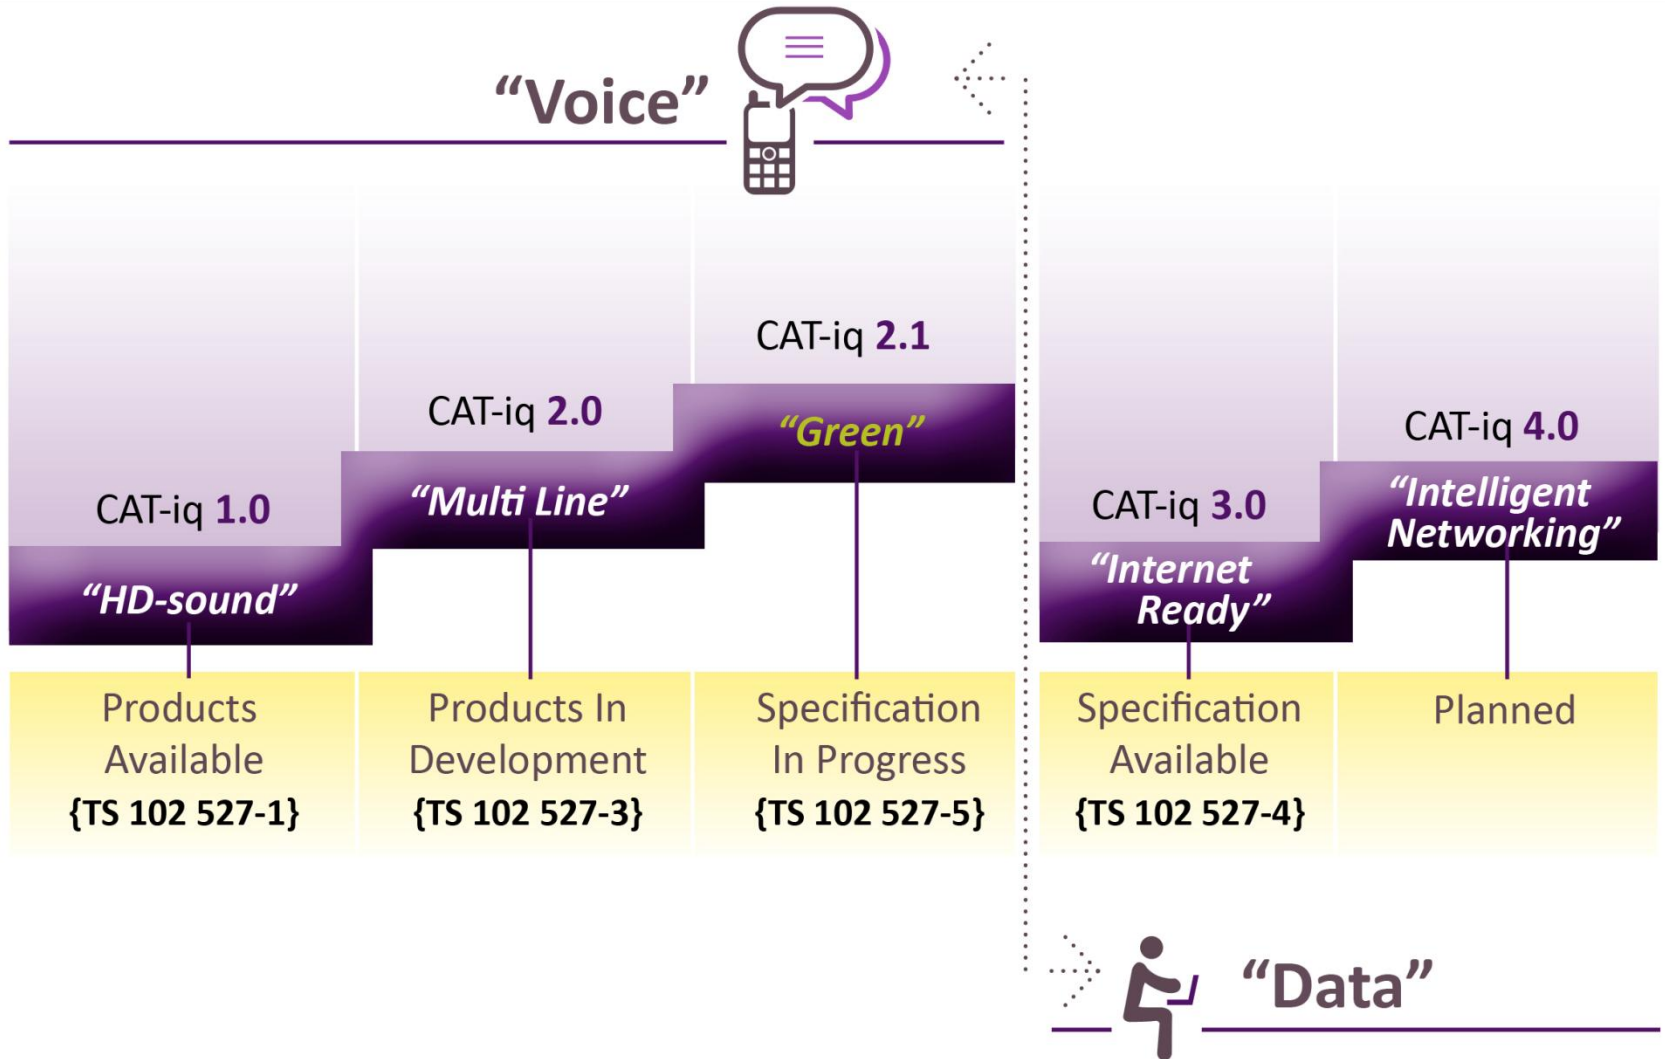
"Voice"

CAT-iq 1.0
"HD-sound"
Products Available
{TS 102 527-1}

CAT-iq 2.0
"Multi Line"
Products In Development
{TS 102 527-3}

CAT-iq 2.1
"Green"
Specification In Progress
{TS 102 527-5}

CAT-iq 3.0
"Internet Ready"
Specification Available
{TS 102 527-4}

CAT-iq 4.0
"Intelligent Networking"
Planned

"Data"